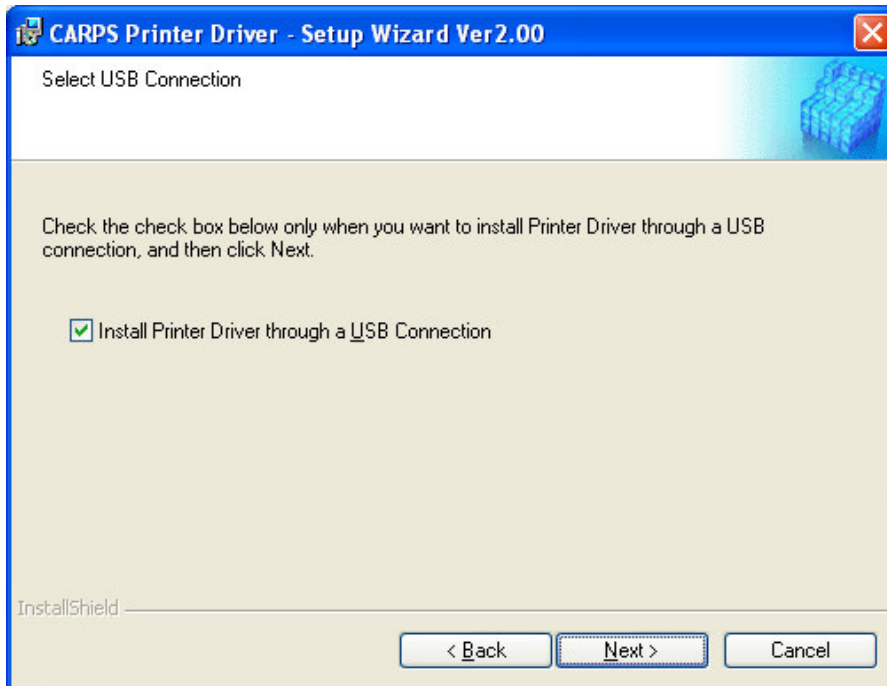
CARPS Printer Driver - Setup Wizard Ver2.00

Select USB Connection

Check the check box below only when you want to install Printer Driver through a USB connection, and then click Next.

Install Printer Driver through a USB Connection

InstallShield

< Back

Next >

Cancel